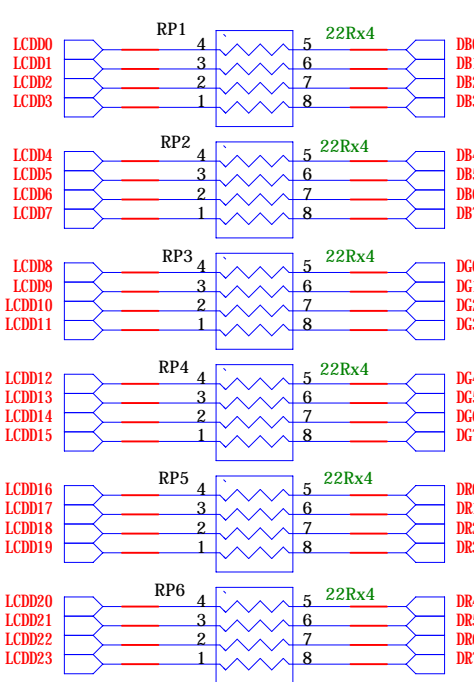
RP1
22Rx4
LCDD0 4 5 DB0
LCDD1 3 6 DB1
LCDD2 2 7 DB2
LCDD3 1 8 DB3

RP2
22Rx4
LCDD4 4 5 DB4
LCDD5 3 6 DB5
LCDD6 2 7 DB6
LCDD7 1 8 DB7

RP3
22Rx4
LCDD8 4 5 DG0
LCDD9 3 6 DG1
LCDD10 2 7 DG2
LCDD11 1 8 DG3

RP4
22Rx4
LCDD12 4 5 DG4
LCDD13 3 6 DG5
LCDD14 2 7 DG6
LCDD15 1 8 DG7

RP5
22Rx4
LCDD16 4 5 DR0
LCDD17 3 6 DR1
LCDD18 2 7 DR2
LCDD19 1 8 DR3

RP6
22Rx4
LCDD20 4 5 DR4
LCDD21 3 6 DR5
LCDD22 2 7 DR6
LCDD23 1 8 DR7